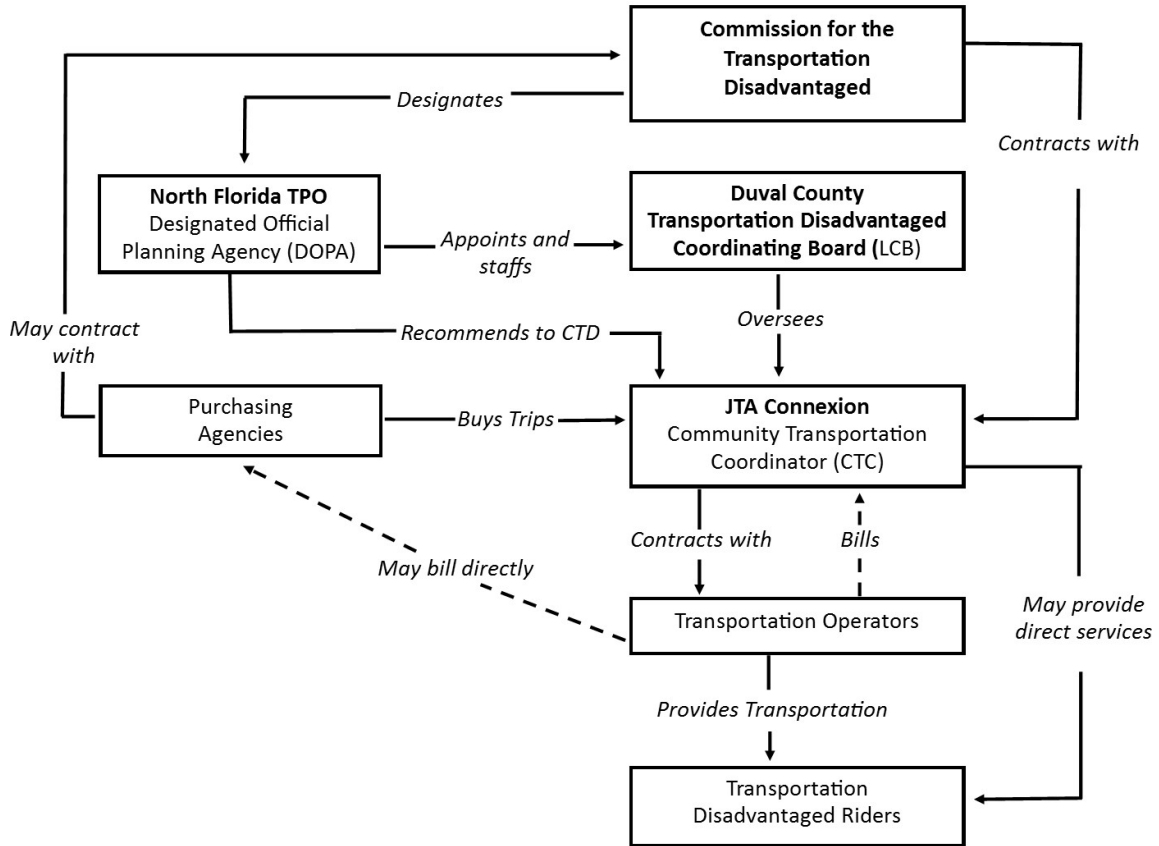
Commission for the Transportation Disadvantaged

Designates

Contracts with

North Florida TPO
Designated Official Planning Agency (DOPA)

Appoints and staffs

Duval County Transportation Disadvantaged Coordinating Board (LCB)

May contract with

Recommends to CTD

Oversees

Purchasing Agencies

Buys Trips

JTA Connexion
Community Transportation Coordinator (CTC)

Contracts with

Bills

May bill directly

Transportation Operators

May provide direct services

Provides Transportation

Transportation Disadvantaged Riders